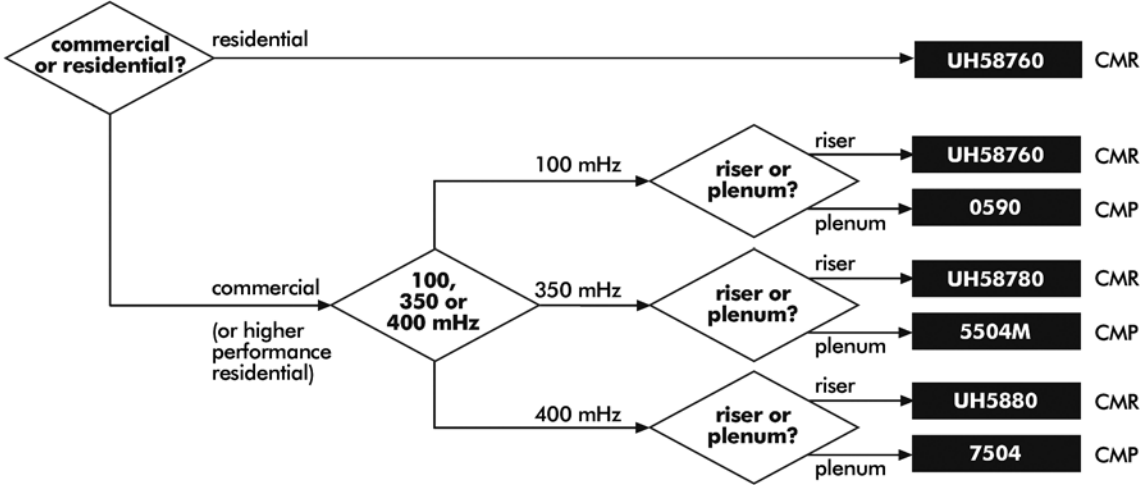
commercial or residential?

residential

UH58760 CMR

commercial

(or higher performance residential)

100, 350 or 400 mHz

100 mHz

riser or plenum?

riser

UH58760 CMR

plenum

0590 CMP

350 mHz

riser or plenum?

riser

UH58780 CMR

plenum

5504M CMP

400 mHz

riser or plenum?

riser

UH5880 CMR

plenum

7504 CMP